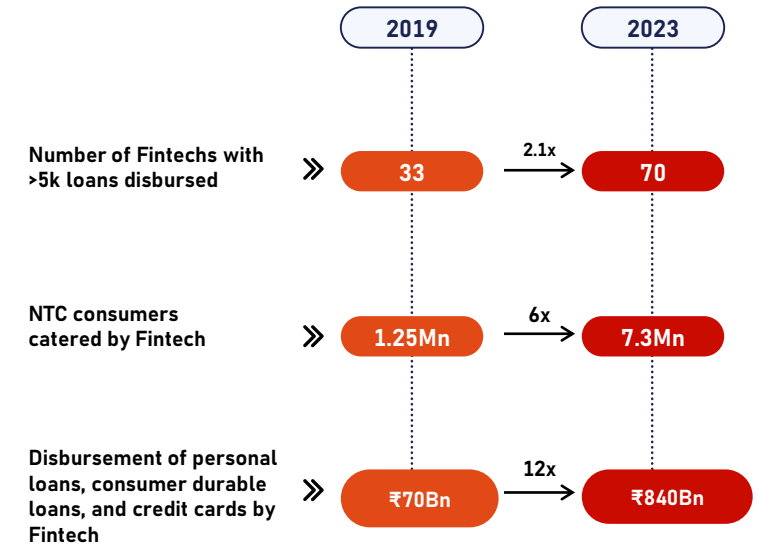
2019

2023

Number of Fintechs with >5k loans disbursed

33

2.1x

70

NTC consumers catered by Fintech

1.25Mn

6x

7.3Mn

Disbursement of personal loans, consumer durable loans, and credit cards by Fintech

₹70Bn

12x

₹840Bn